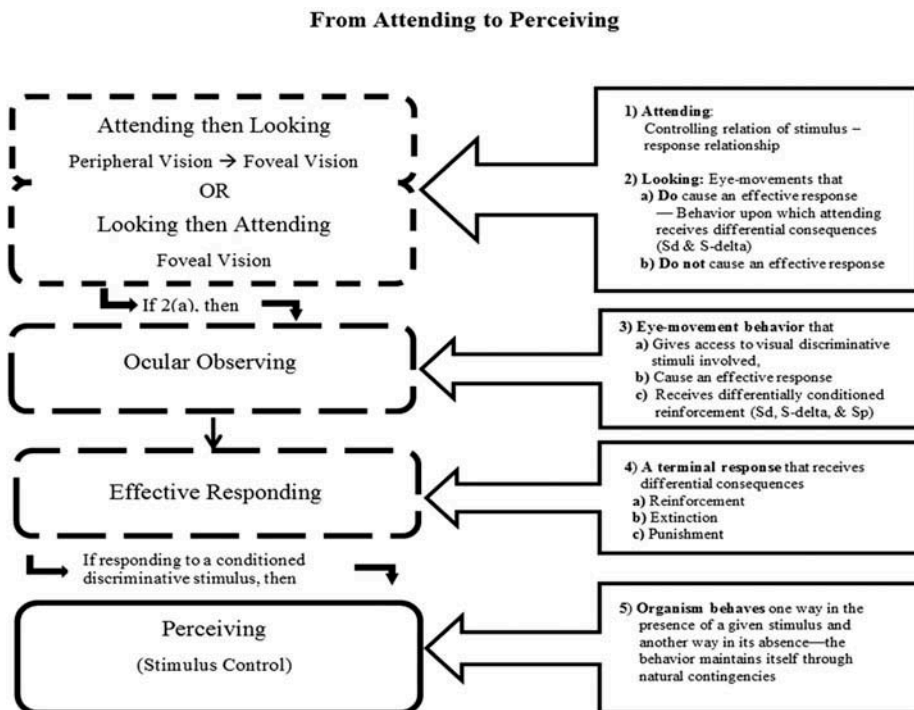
From Attending to Perceiving

Attending then Looking

Peripheral Vision → Foveal Vision

OR

Looking then Attending

Foveal Vision

1) Attending:
Controlling relation of stimulus – response relationship

2) Looking: Eye-movements that
a) Do cause an effective response — Behavior upon which attending receives differential consequences (Sd & S-delta)
b) Do not cause an effective response

If 2(a), then

Ocular Observing

3) Eye-movement behavior that
a) Gives access to visual discriminative stimuli involved,
b) Cause an effective response
c) Receives differentially conditioned reinforcement (Sd, S-delta, & Sp)

Effective Responding

4) A terminal response that receives differential consequences
a) Reinforcement
b) Extinction
c) Punishment

If responding to a conditioned discriminative stimulus, then

Perceiving

(Stimulus Control)

5) Organism behaves one way in the presence of a given stimulus and another way in its absence—the behavior maintains itself through natural contingencies